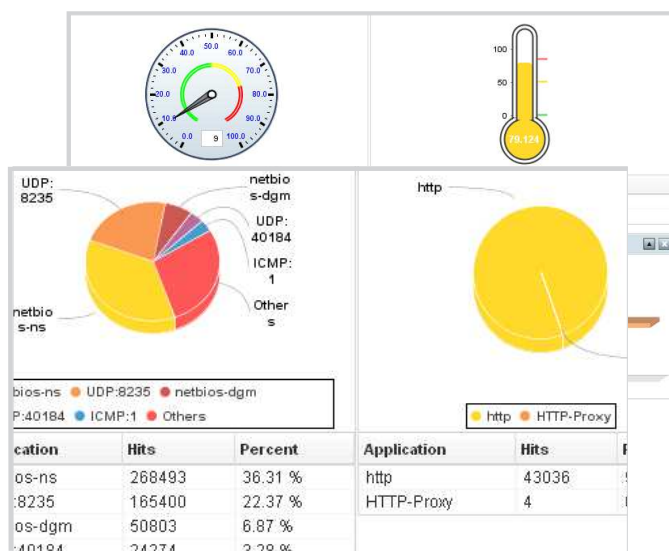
50.0
40.0
60.0
30.0
70.0
20.0
80.0
10.0
90.0
0.0
100.0
9

100
50
0
79.124

UDP:
8235
netbios-dgm
UDP:
40184
ICMP:
1
Others
netbios-ns

bios-ns ● UDP:8235 ● netbios-dgm
P:40184 ● ICMP:1 ● Others

http

● http ● HTTP-Proxy

| cation | Hits | Percent |
|---|---|---|
| ios-ns | 268493 | 36.31 % |
| :8235 | 165400 | 22.37 % |
| ios-dgm | 50803 | 6.87 % |
| :40184 | 24274 | 3.28 % |

| Application | Hits | P |
|---|---|---|
| http | 43036 | |
| HTTP-Proxy | 4 | |